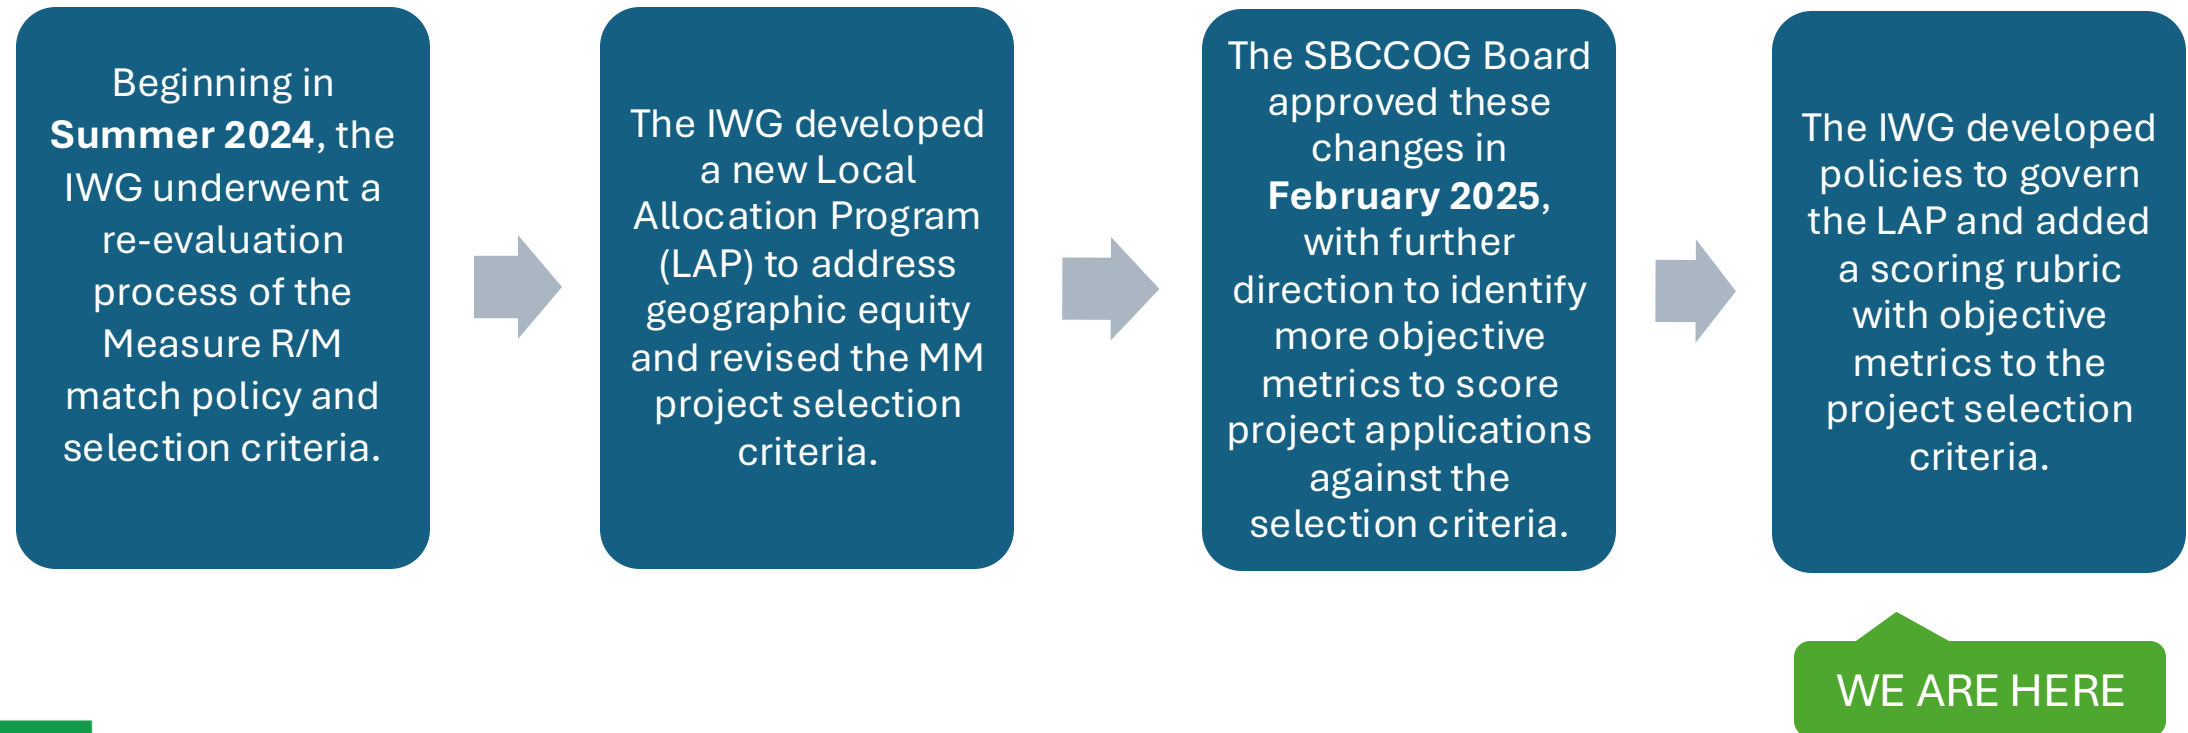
Beginning in **Summer 2024**, the IWG underwent a re-evaluation process of the Measure R/M match policy and selection criteria.

The IWG developed a new Local Allocation Program (LAP) to address geographic equity and revised the MM project selection criteria.

The SBCCOG Board approved these changes in **February 2025**, with further direction to identify more objective metrics to score project applications against the selection criteria.

The IWG developed policies to govern the LAP and added a scoring rubric with objective metrics to the project selection criteria.

WE ARE HERE